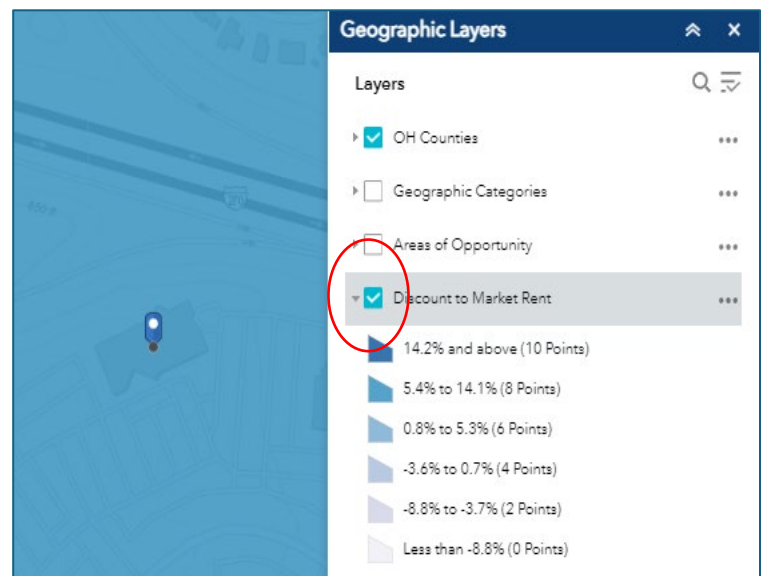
Geographic Layers

Layers

OH Counties

Geographic Categories

Areas of Opportunity

Discount to Market Rent

14.2% and above (10 Points)

5.4% to 14.1% (8 Points)

0.8% to 5.3% (6 Points)

-3.6% to 0.7% (4 Points)

-8.8% to -3.7% (2 Points)

Less than -8.8% (0 Points)